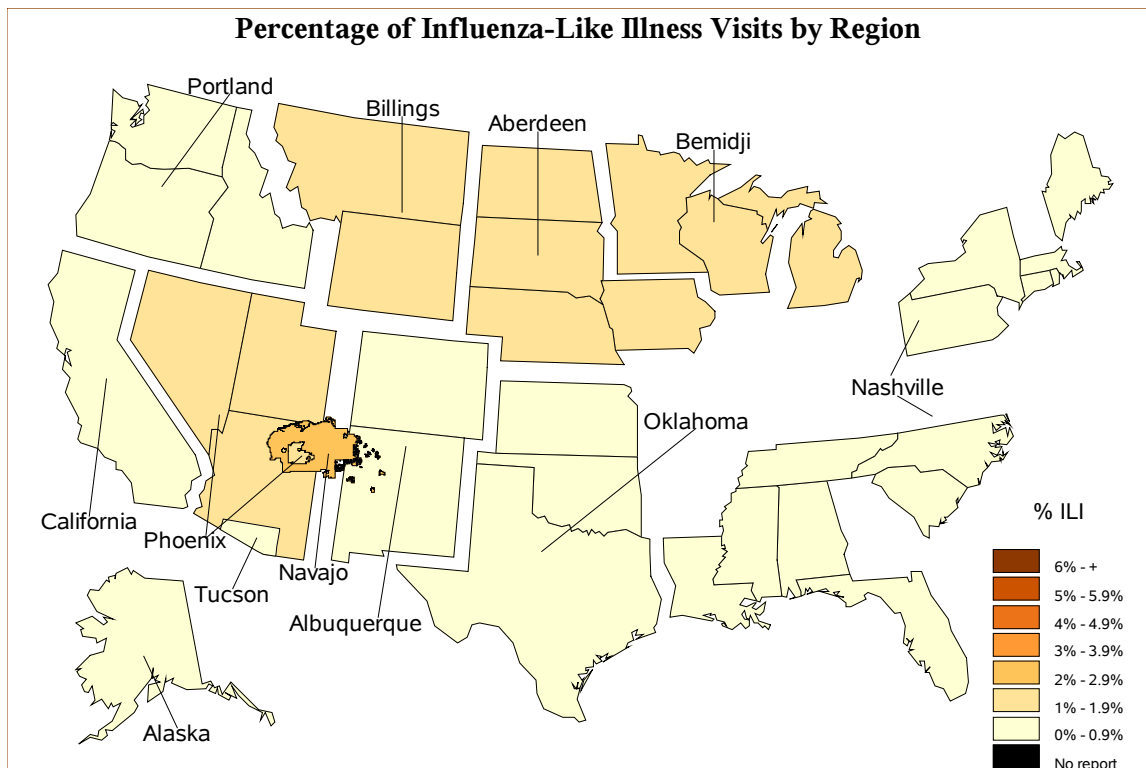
Percentage of Influenza-Like Illness Visits by Region

Portland
Billings
Aberdeen
Bemidji
Nashville
Oklahoma
California
Phoenix
Navajo
Tucson
Albuquerque
Alaska

% ILI
6% - +
5% - 5.9%
4% - 4.9%
3% - 3.9%
2% - 2.9%
1% - 1.9%
0% - 0.9%
No report